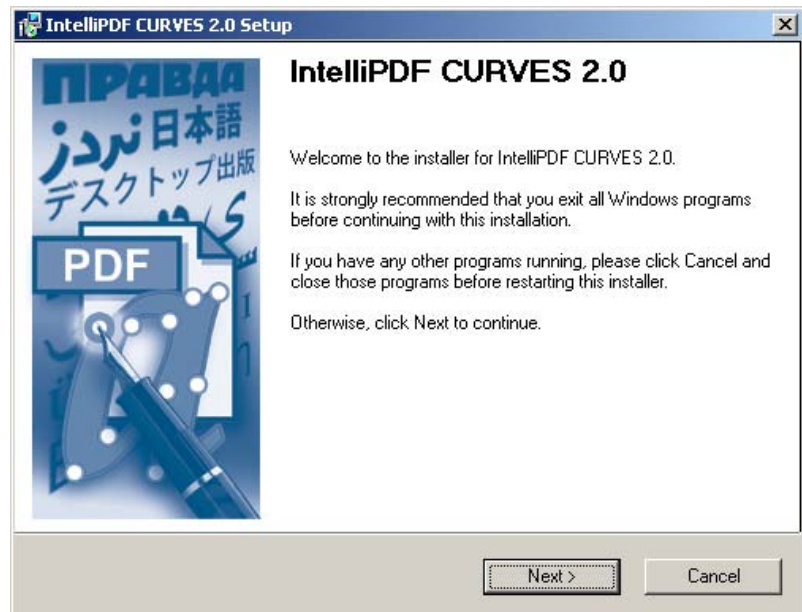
IntelliPDF CURVES 2.0 Setup

ПРАВДА
نردز 日本語
デスクトップ出版
PDF

IntelliPDF CURVES 2.0

Welcome to the installer for IntelliPDF CURVES 2.0.

It is strongly recommended that you exit all Windows programs before continuing with this installation.

If you have any other programs running, please click Cancel and close those programs before restarting this installer.

Otherwise, click Next to continue.

Next >
Cancel